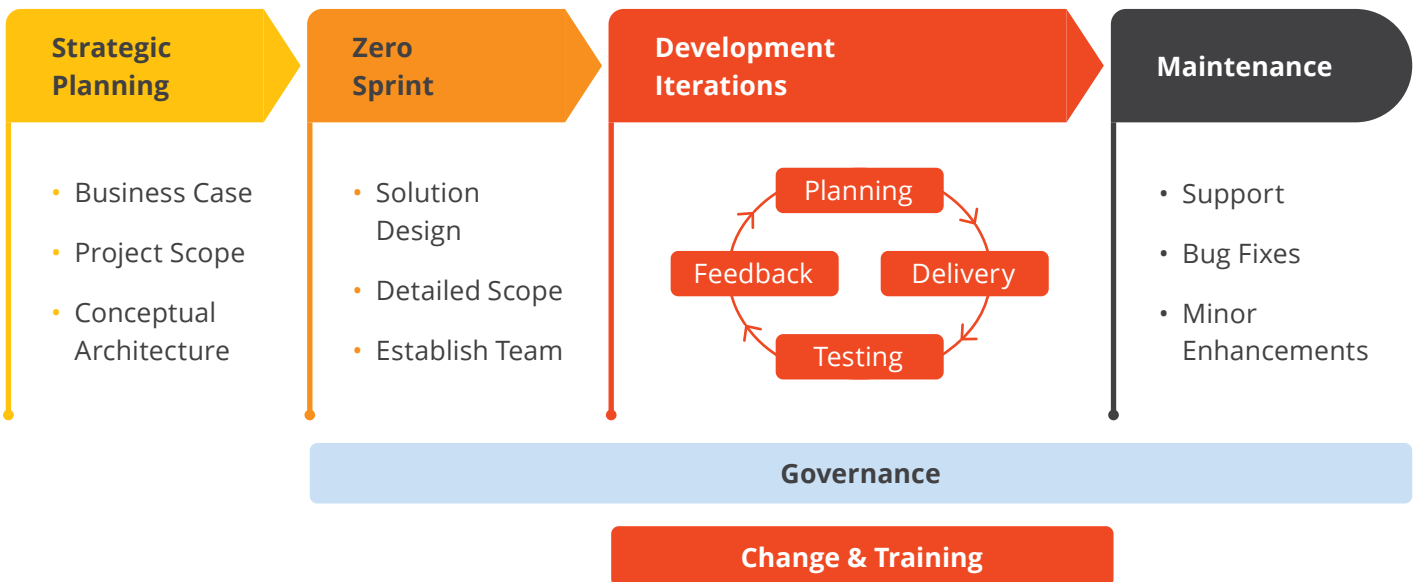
Strategic Planning

• Business Case
• Project Scope
• Conceptual Architecture

Zero Sprint

• Solution Design
• Detailed Scope
• Establish Team

Development Iterations

Planning
Delivery
Testing
Feedback

Maintenance

• Support
• Bug Fixes
• Minor Enhancements

Governance

Change & Training